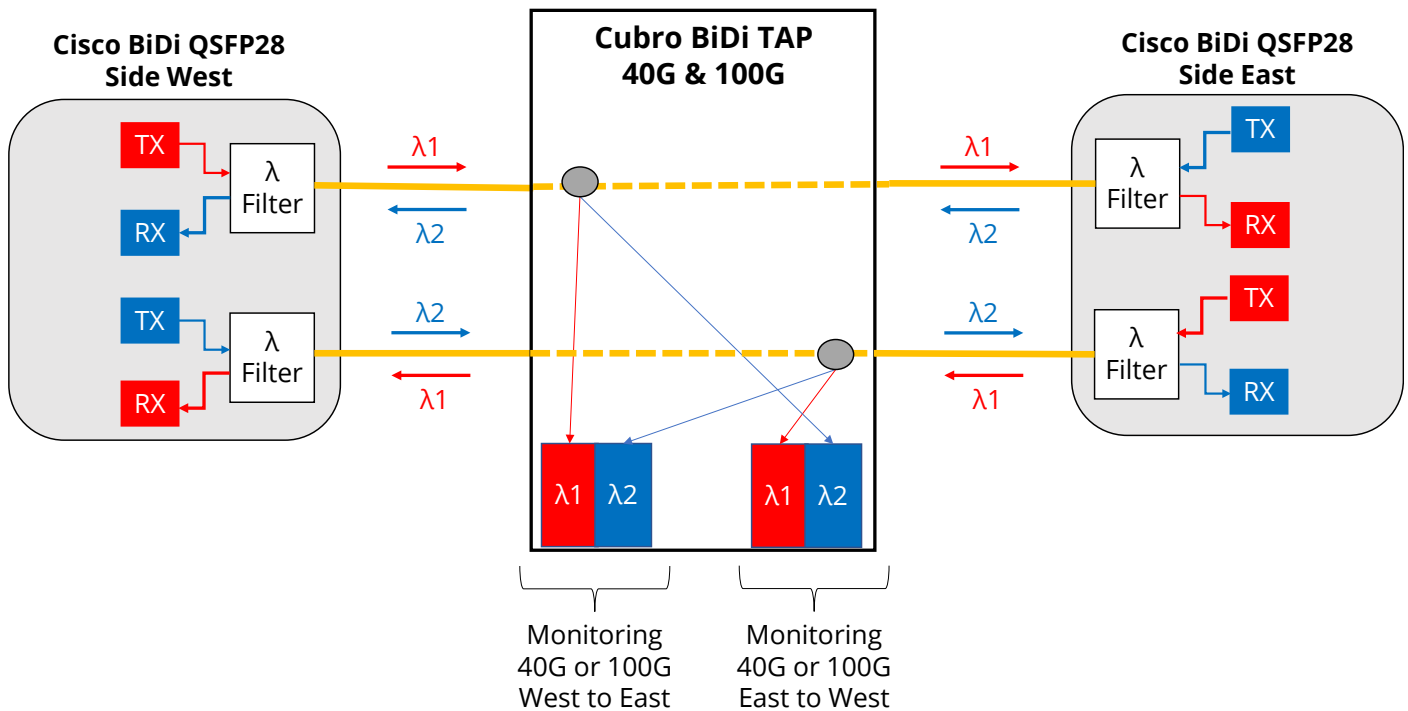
Cisco BiDi QSFP28
Side West

TX

λ Filter

RX

TX

λ Filter

RX

λ1

λ2

λ2

λ1

Cubro BiDi TAP
40G & 100G

λ1 λ2

λ1 λ2

Monitoring
40G or 100G
West to East

Monitoring
40G or 100G
East to West

λ1

λ2

λ2

λ1

Cisco BiDi QSFP28
Side East

TX

λ Filter

RX

TX

λ Filter

RX